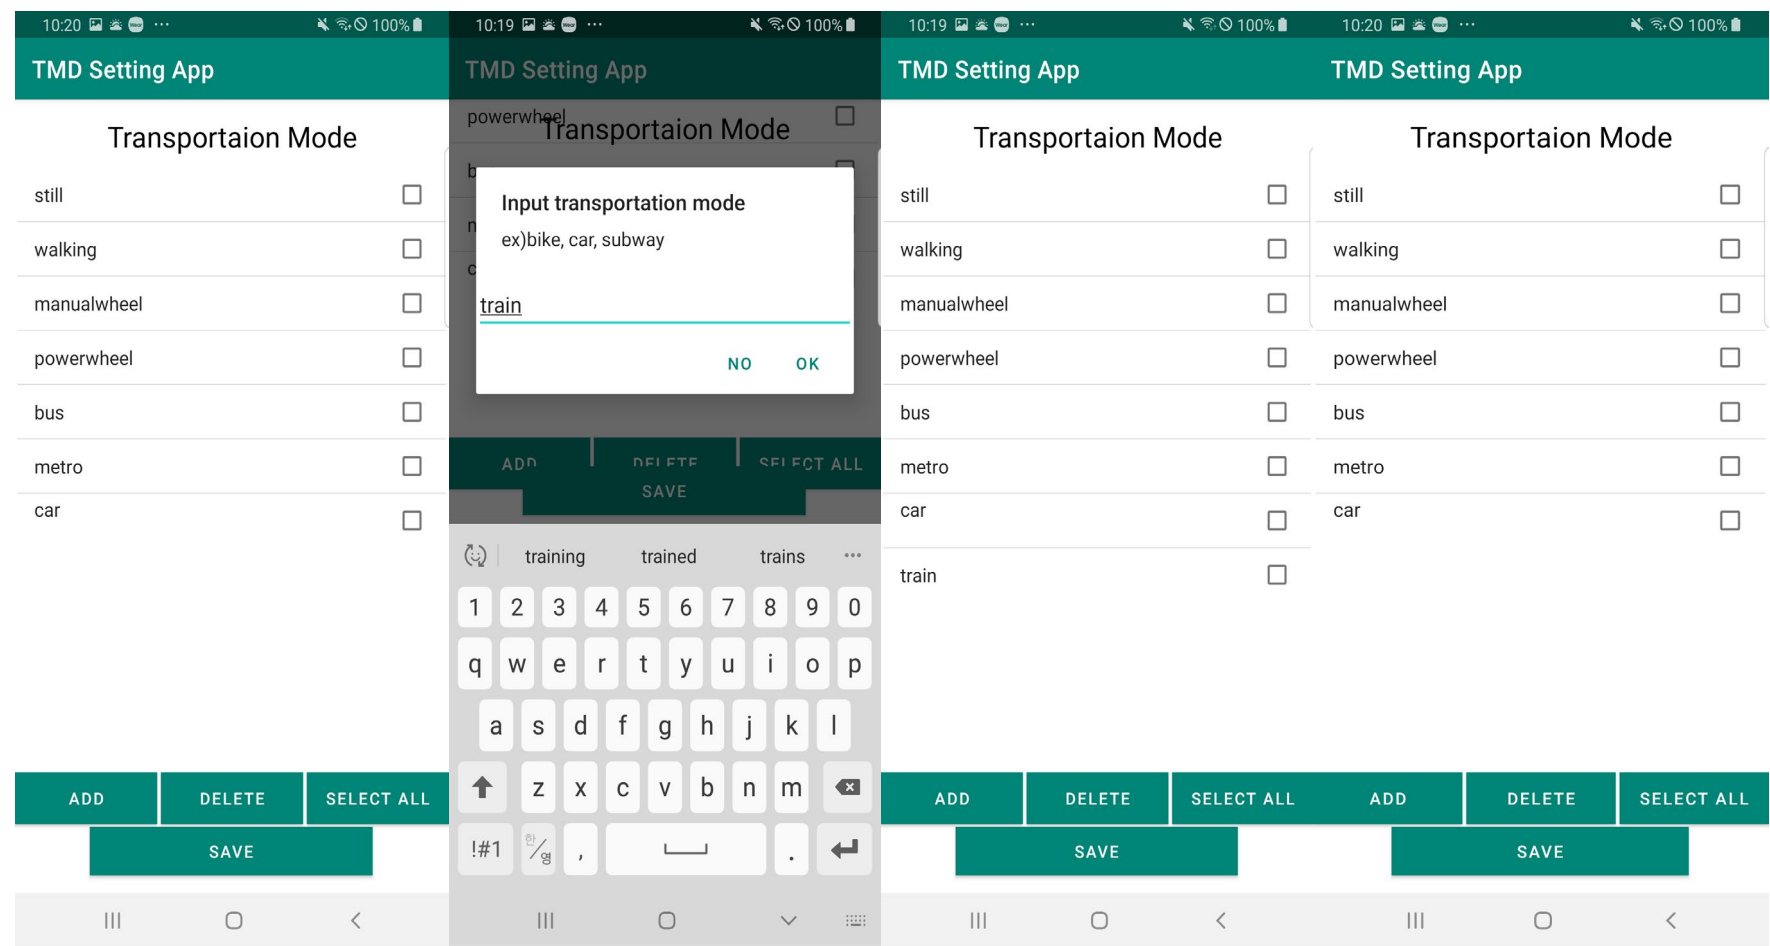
10:20 100%

TMD Setting App

Transportaion Mode

still
walking
manualwheel
powerwheel
bus
metro
car

ADD DELETE SELECT ALL
SAVE

10:19 100%

TMD Setting App

powerwheel
Transportaion Mode
b
m
c

Input transportation mode
ex)bike, car, subway

train

NO OK

ADD DELETE SELECT ALL
SAVE

training trained trains ···

1 2 3 4 5 6 7 8 9 0
q w e r t y u i o p
a s d f g h j k l
z x c v b n m
!#1 한/영 , .

10:19 100%

TMD Setting App

Transportaion Mode

still
walking
manualwheel
powerwheel
bus
metro
car
train

ADD DELETE SELECT ALL
SAVE

10:20 100%

TMD Setting App

Transportaion Mode

still
walking
manualwheel
powerwheel
bus
metro
car

ADD DELETE SELECT ALL
SAVE